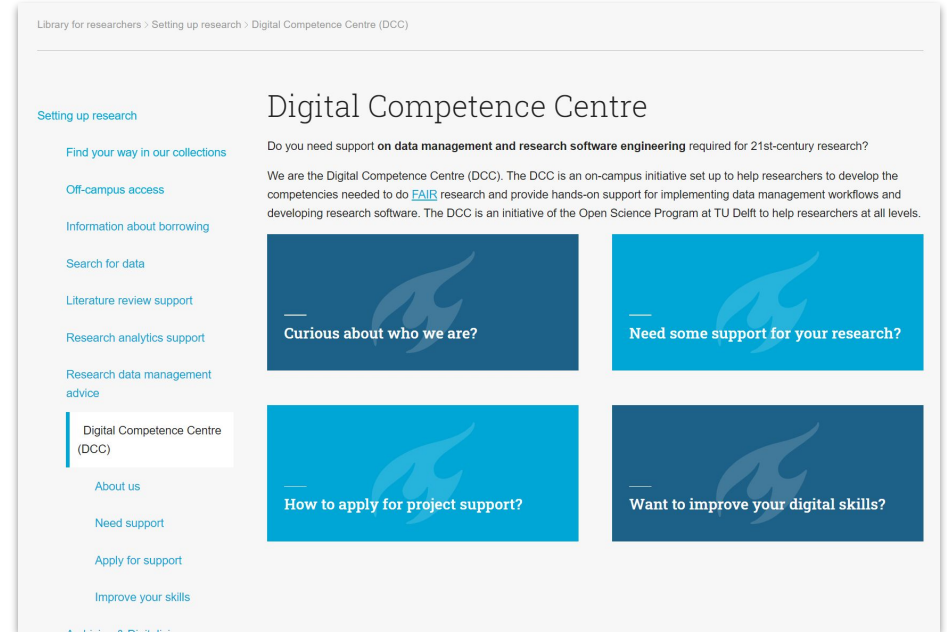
Library for researchers > Setting up research > Digital Competence Centre (DCC)

Setting up research

Find your way in our collections

Off-campus access

Information about borrowing

Search for data

Literature review support

Research analytics support

Research data management advice

Digital Competence Centre (DCC)

About us

Need support

Apply for support

Improve your skills

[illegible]

Digital Competence Centre

Do you need support **on data management and research software engineering** required for 21st-century research?

We are the Digital Competence Centre (DCC). The DCC is an on-campus initiative set up to help researchers to develop the competencies needed to do FAIR research and provide hands-on support for implementing data management workflows and developing research software. The DCC is an initiative of the Open Science Program at TU Delft to help researchers at all levels.

Curious about who we are?

Need some support for your research?

How to apply for project support?

Want to improve your digital skills?